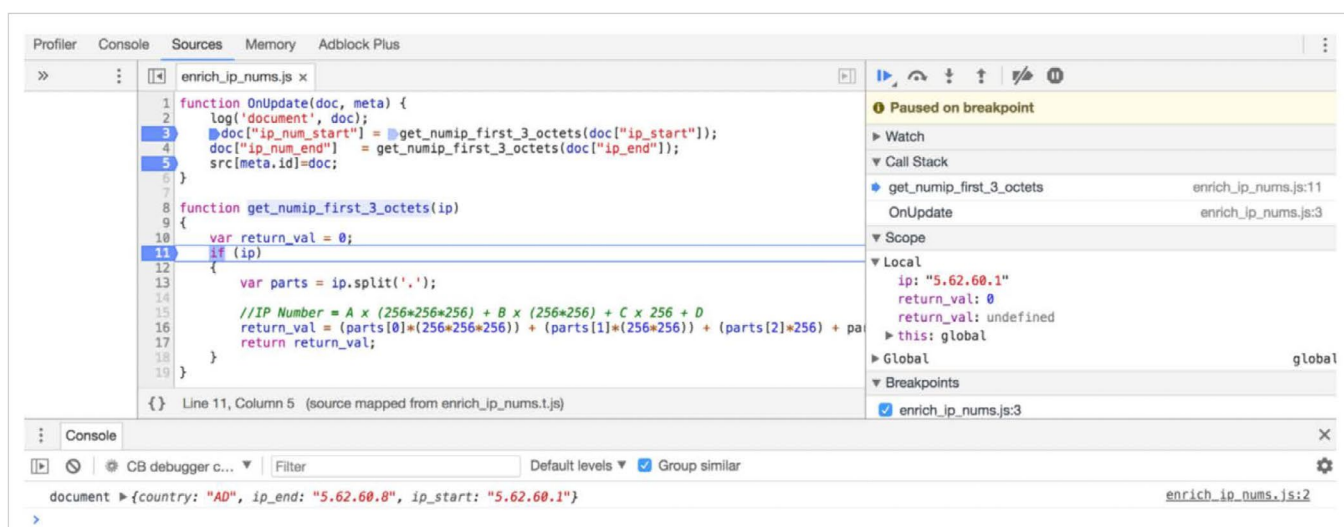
Profiler Console Sources Memory Adblock Plus

enrich_ip_nums.js ×

1 function OnUpdate(doc, meta) {
2     log('document', doc);
3     doc["ip_num_start"] = get_numip_first_3_octets(doc["ip_start"]);
4     doc["ip_num_end"]   = get_numip_first_3_octets(doc["ip_end"]);
5     src[meta.id]=doc;
6 }
7
8 function get_numip_first_3_octets(ip)
9 {
10     var return_val = 0;
11     if (ip)
12     {
13         var parts = ip.split('.');
14
15         //IP Number = A x (256*256*256) + B x (256*256) + C x 256 + D
16         return_val = (parts[0]*(256*256*256)) + (parts[1]*(256*256)) + (parts[2]*256) + pa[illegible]
17         return return_val;
18     }
19 }

{} Line 11, Column 5 (source mapped from enrich_ip_nums.t.js)

Paused on breakpoint
▶ Watch
▼ Call Stack
get_numip_first_3_octets enrich_ip_nums.js:11
OnUpdate enrich_ip_nums.js:3
▼ Scope
▼ Local
ip: "5.62.60.1"
return_val: 0
return_val: undefined
▶ this: global
▶ Global global
▼ Breakpoints
enrich_ip_nums.js:3

Console ×
CB debugger c... ▼ Filter Default levels ▼ Group similar
document ▶ {country: "AD", ip_end: "5.62.60.8", ip_start: "5.62.60.1"} enrich_ip_nums.js:2
>